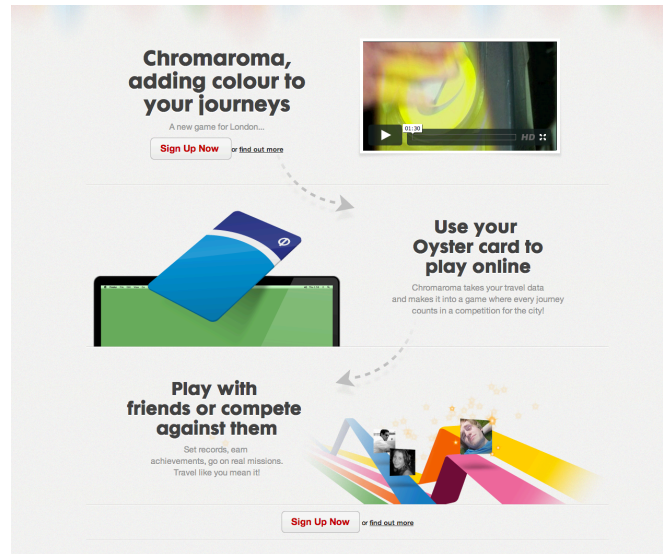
Chromaroma, adding colour to your journeys

A new game for London...

Sign Up Now or find out more

01:30

HD

Use your Oyster card to play online

Chromaroma takes your travel data and makes it into a game where every journey counts in a competition for the city!

Play with friends or compete against them

Set records, earn achievements, go on real missions. Travel like you mean it!

Sign Up Now or find out more